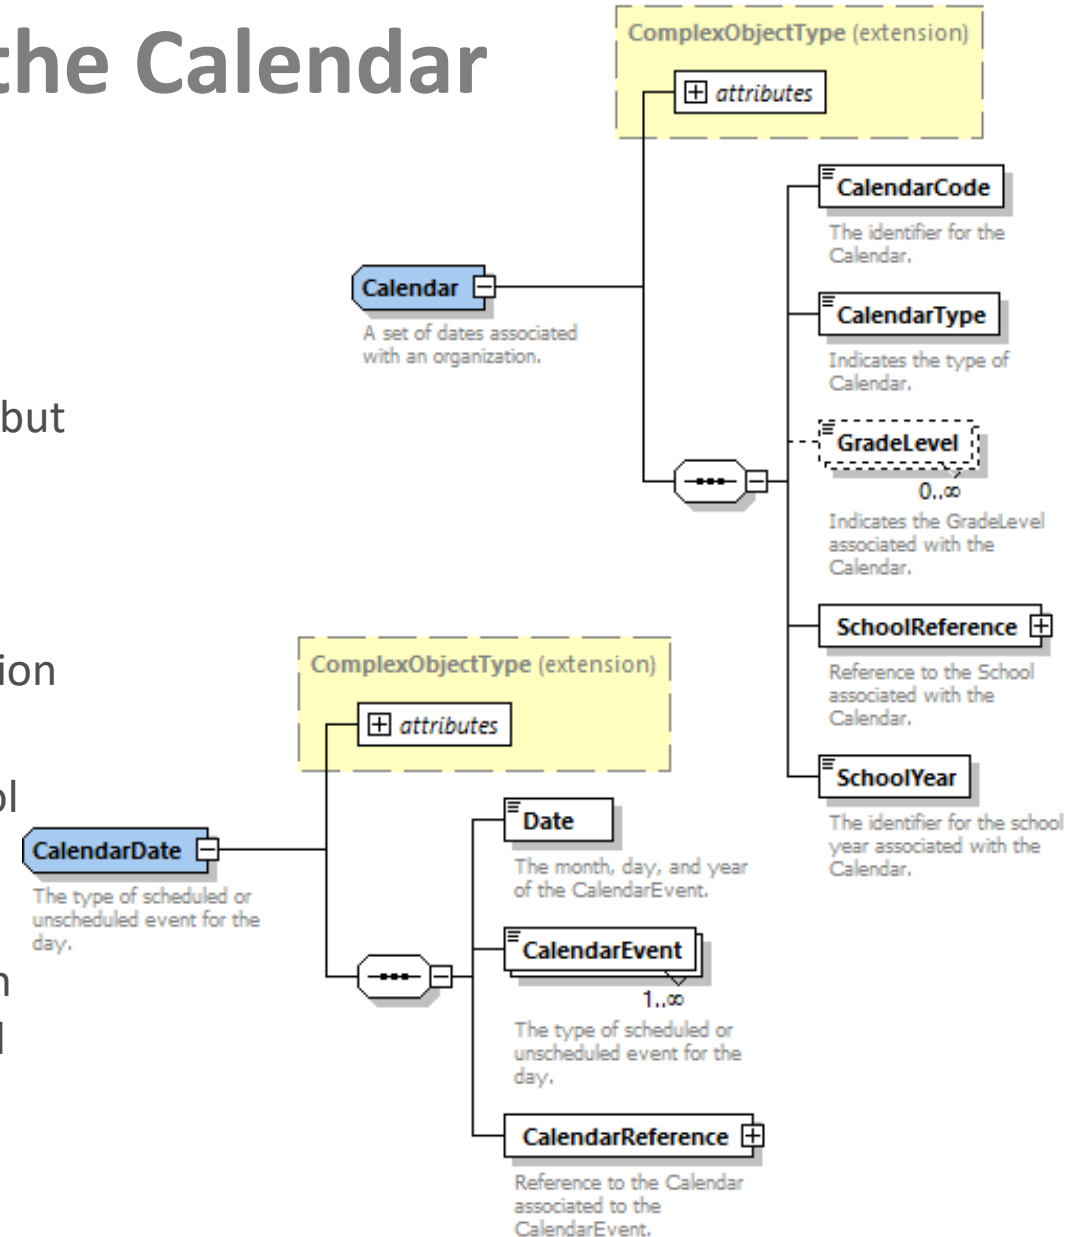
the Calendar

but

ion

ol

n
l

ComplexObjectType (extension)
attributes

Calendar
A set of dates associated with an organization.

CalendarCode
The identifier for the Calendar.

CalendarType
Indicates the type of Calendar.

GradeLevel
0..∞
Indicates the GradeLevel associated with the Calendar.

SchoolReference
Reference to the School associated with the Calendar.

SchoolYear
The identifier for the school year associated with the Calendar.

ComplexObjectType (extension)
attributes

CalendarDate
The type of scheduled or unscheduled event for the day.

Date
The month, day, and year of the CalendarEvent.

CalendarEvent
1..∞
The type of scheduled or unscheduled event for the day.

CalendarReference
Reference to the Calendar associated to the CalendarEvent.